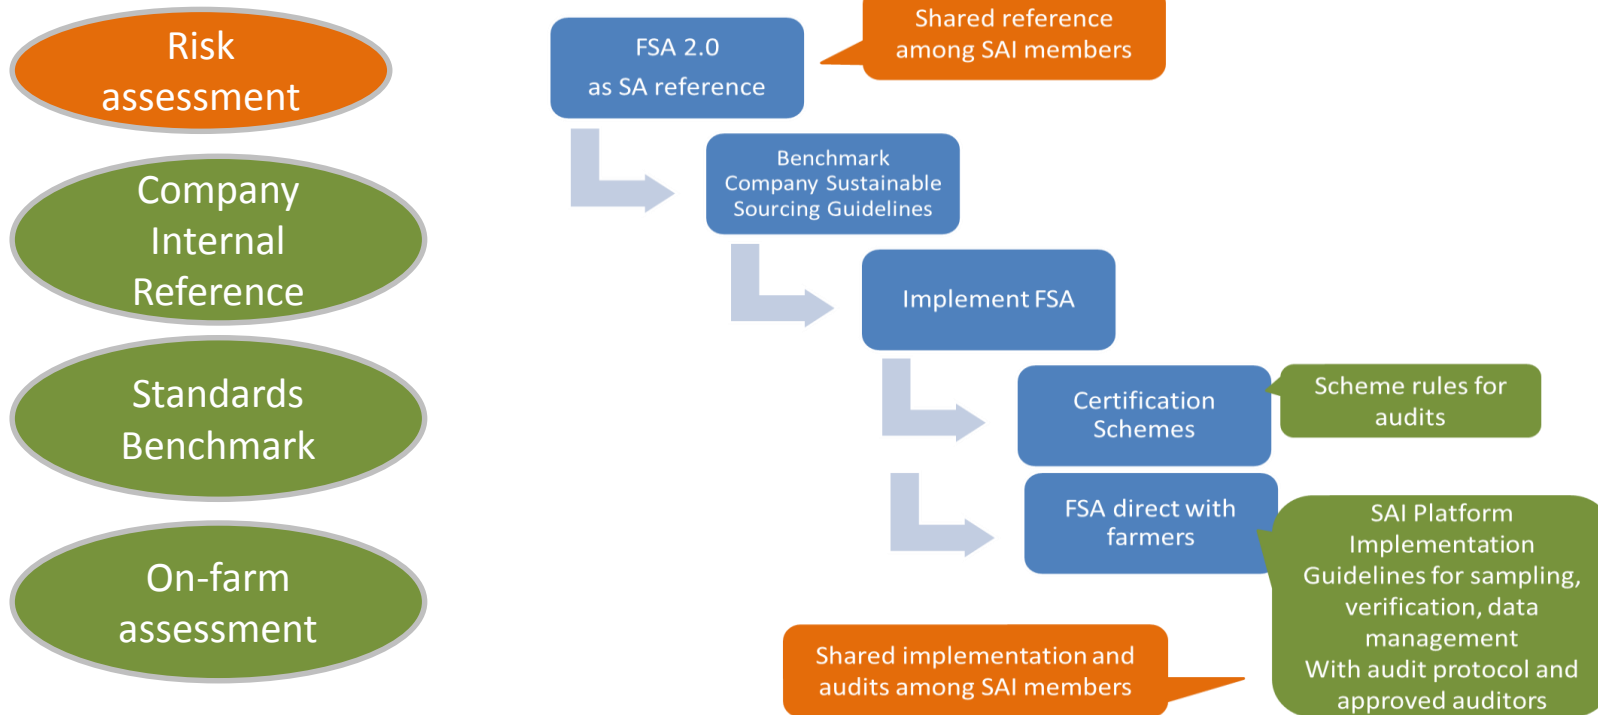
Risk assessment

Company Internal Reference

Standards Benchmark

On-farm assessment

FSA 2.0
as SA reference

Shared reference among SAI members

Benchmark Company Sustainable Sourcing Guidelines

Implement FSA

Certification Schemes

Scheme rules for audits

FSA direct with farmers

SAI Platform Implementation Guidelines for sampling, verification, data management
With audit protocol and approved auditors

Shared implementation and audits among SAI members